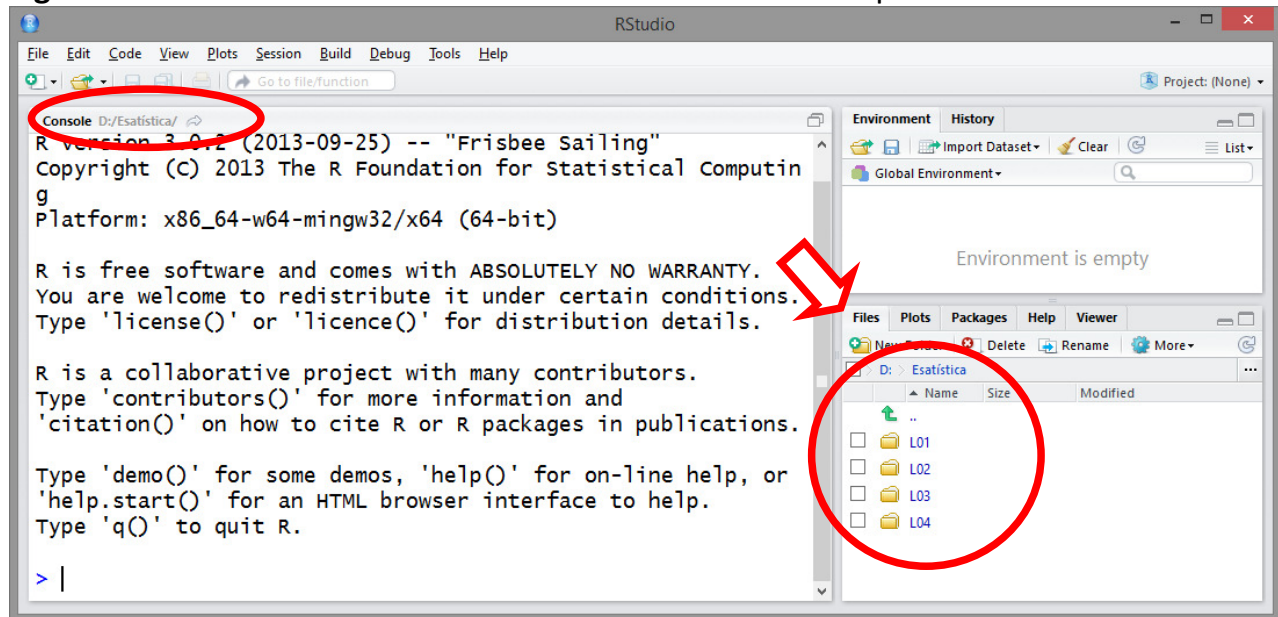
RStudio

File Edit Code View Plots Session Build Debug Tools Help

Go to file/function

Project: (None)

Console D:/Esatística/

R version 3.0.2 (2013-09-25) -- "Frisbee Sailing"
Copyright (C) 2013 The R Foundation for Statistical Computing
Platform: x86_64-w64-mingw32/x64 (64-bit)

R is free software and comes with ABSOLUTELY NO WARRANTY.
You are welcome to redistribute it under certain conditions.
Type 'license()' or 'licence()' for distribution details.

R is a collaborative project with many contributors.
Type 'contributors()' for more information and
'citation()' on how to cite R or R packages in publications.

Type 'demo()' for some demos, 'help()' for on-line help, or
'help.start()' for an HTML browser interface to help.
Type 'q()' to quit R.

>

Environment History

Import Dataset Clear List

Global Environment

Environment is empty

Files Plots Packages Help Viewer

New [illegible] Delete Rename More

D: Esatística

Name Size Modified

..

L01

L02

L03

L04